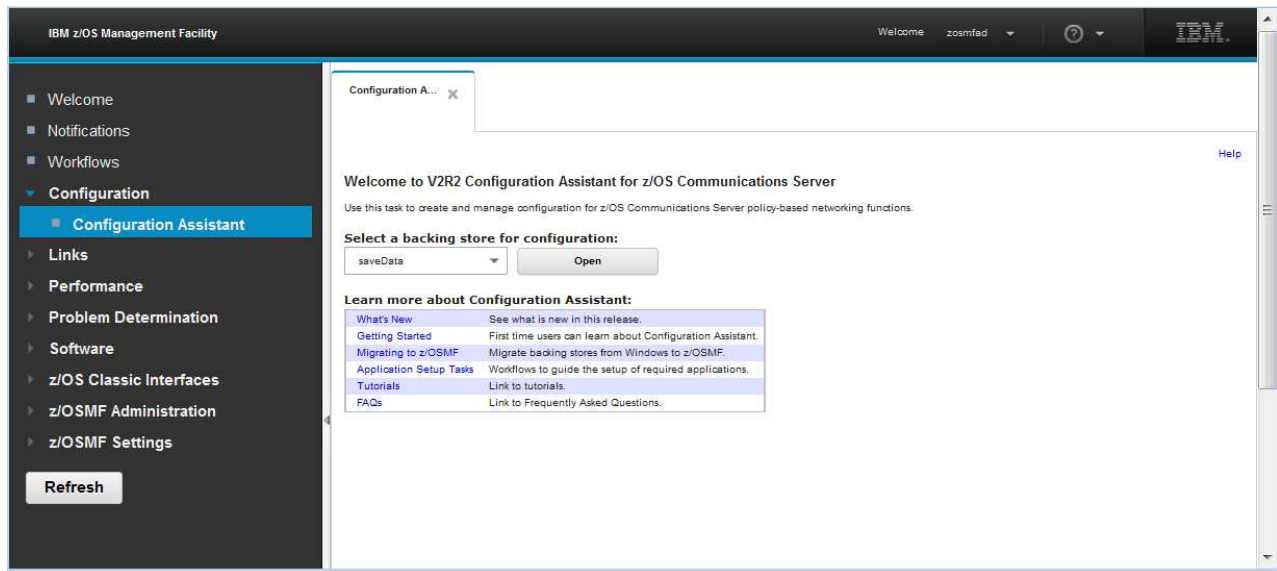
IBM z/OS Management Facility

Welcome zosmfad

IBM.

Welcome
Notifications
Workflows
Configuration
Configuration Assistant
Links
Performance
Problem Determination
Software
z/OS Classic Interfaces
z/OSMF Administration
z/OSMF Settings

Refresh

Configuration A...

Help

Welcome to V2R2 Configuration Assistant for z/OS Communications Server

Use this task to create and manage configuration for z/OS Communications Server policy-based networking functions.

Select a backing store for configuration:

saveData

Open

Learn more about Configuration Assistant:

| | |
|---|---|
| What's New | See what is new in this release. |
| Getting Started | First time users can learn about Configuration Assistant. |
| Migrating to z/OSMF | Migrate backing stores from Windows to z/OSMF. |
| Application Setup Tasks | Workflows to guide the setup of required applications. |
| Tutorials | Link to tutorials. |
| FAQs | Link to Frequently Asked Questions. |